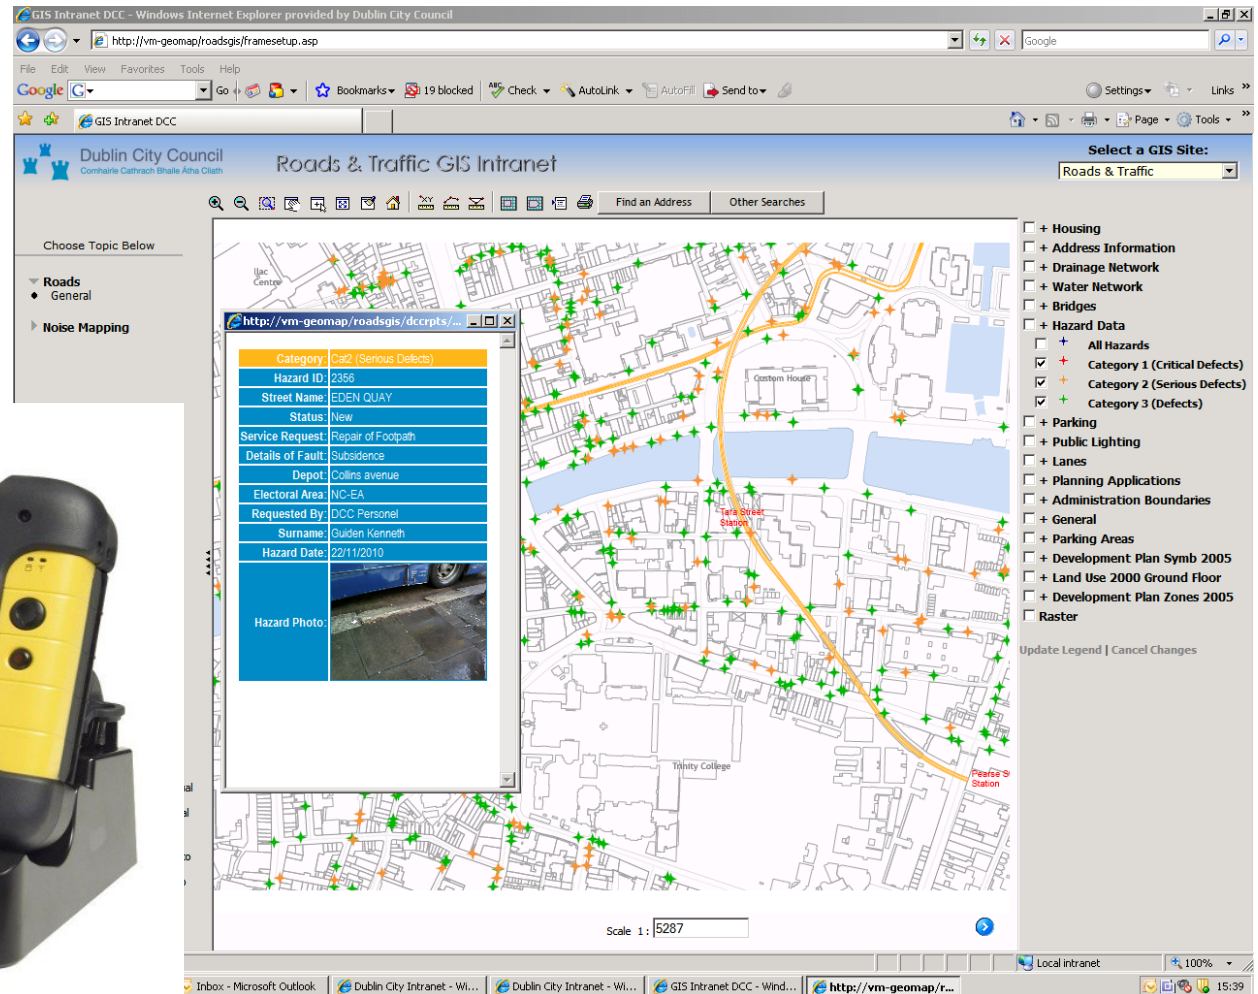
GIS Intranet DCC - Windows Internet Explorer provided by Dublin City Council

http://vm-geomap/roadsgis/framesetup.asp

Google

File Edit View Favorites Tools Help

Google G Go Bookmarks 19 blocked Check AutoLink AutoFill Send to Settings Links

GIS Intranet DCC

Page Tools

Dublin City Council
Comhairle Cathrach Bhaile Átha Cliath

Roads & Traffic GIS Intranet

Select a GIS Site:
Roads & Traffic

Find an Address Other Searches

Choose Topic Below

Roads
General

Noise Mapping

http://vm-geomap/roadsgis/dccrpts/...

| | |
|---|---|
| Category: | Cat2 (Serious Defects) |
| Hazard ID: | 2356 |
| Street Name: | EDEN QUAY |
| Status: | New |
| Service Request: | Repair of Footpath |
| Details of Fault: | Subsidence |
| Depot: | Collins avenue |
| Electoral Area: | NC-EA |
| Requested By: | DCC Personel |
| Surname: | Guiden Kenneth |
| Hazard Date: | 22/11/2010 |
| Hazard Photo: | |

Ilac Centre

Custom House

Tara Street Station

Trinity College

Pearse St Station

Scale 1 : 5287

+ Housing
+ Address Information
+ Drainage Network
+ Water Network
+ Bridges
+ Hazard Data
All Hazards
Category 1 (Critical Defects)
Category 2 (Serious Defects)
Category 3 (Defects)
+ Parking
+ Public Lighting
+ Lanes
+ Planning Applications
+ Administration Boundaries
+ General
+ Parking Areas
+ Development Plan Symb 2005
+ Land Use 2000 Ground Floor
+ Development Plan Zones 2005
Raster

Update Legend | Cancel Changes

Local intranet 100%

Inbox - Microsoft Outlook Dublin City Intranet - Wi... Dublin City Intranet - Wi... GIS Intranet DCC - Wind... http://vm-geomap/r... 15:39